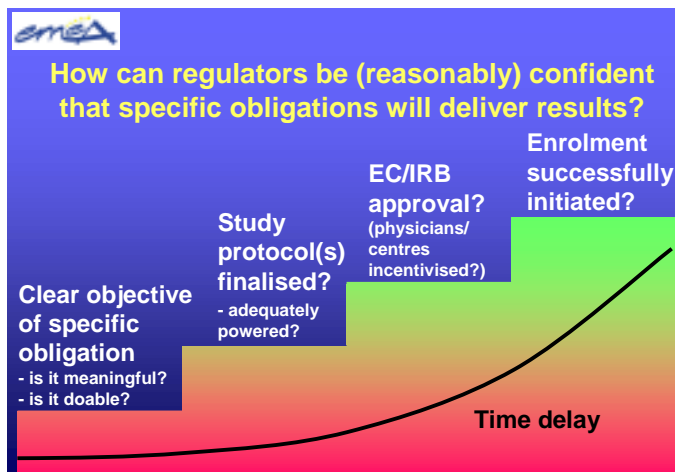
emea

How can regulators be (reasonably) confident that specific obligations will deliver results?

Clear objective of specific obligation
- is it meaningful?
- is it doable?

Study protocol(s) finalised?
- adequately powered?

EC/IRB approval?
(physicians/ centres incentivised?)

Enrolment successfully initiated?

Time delay